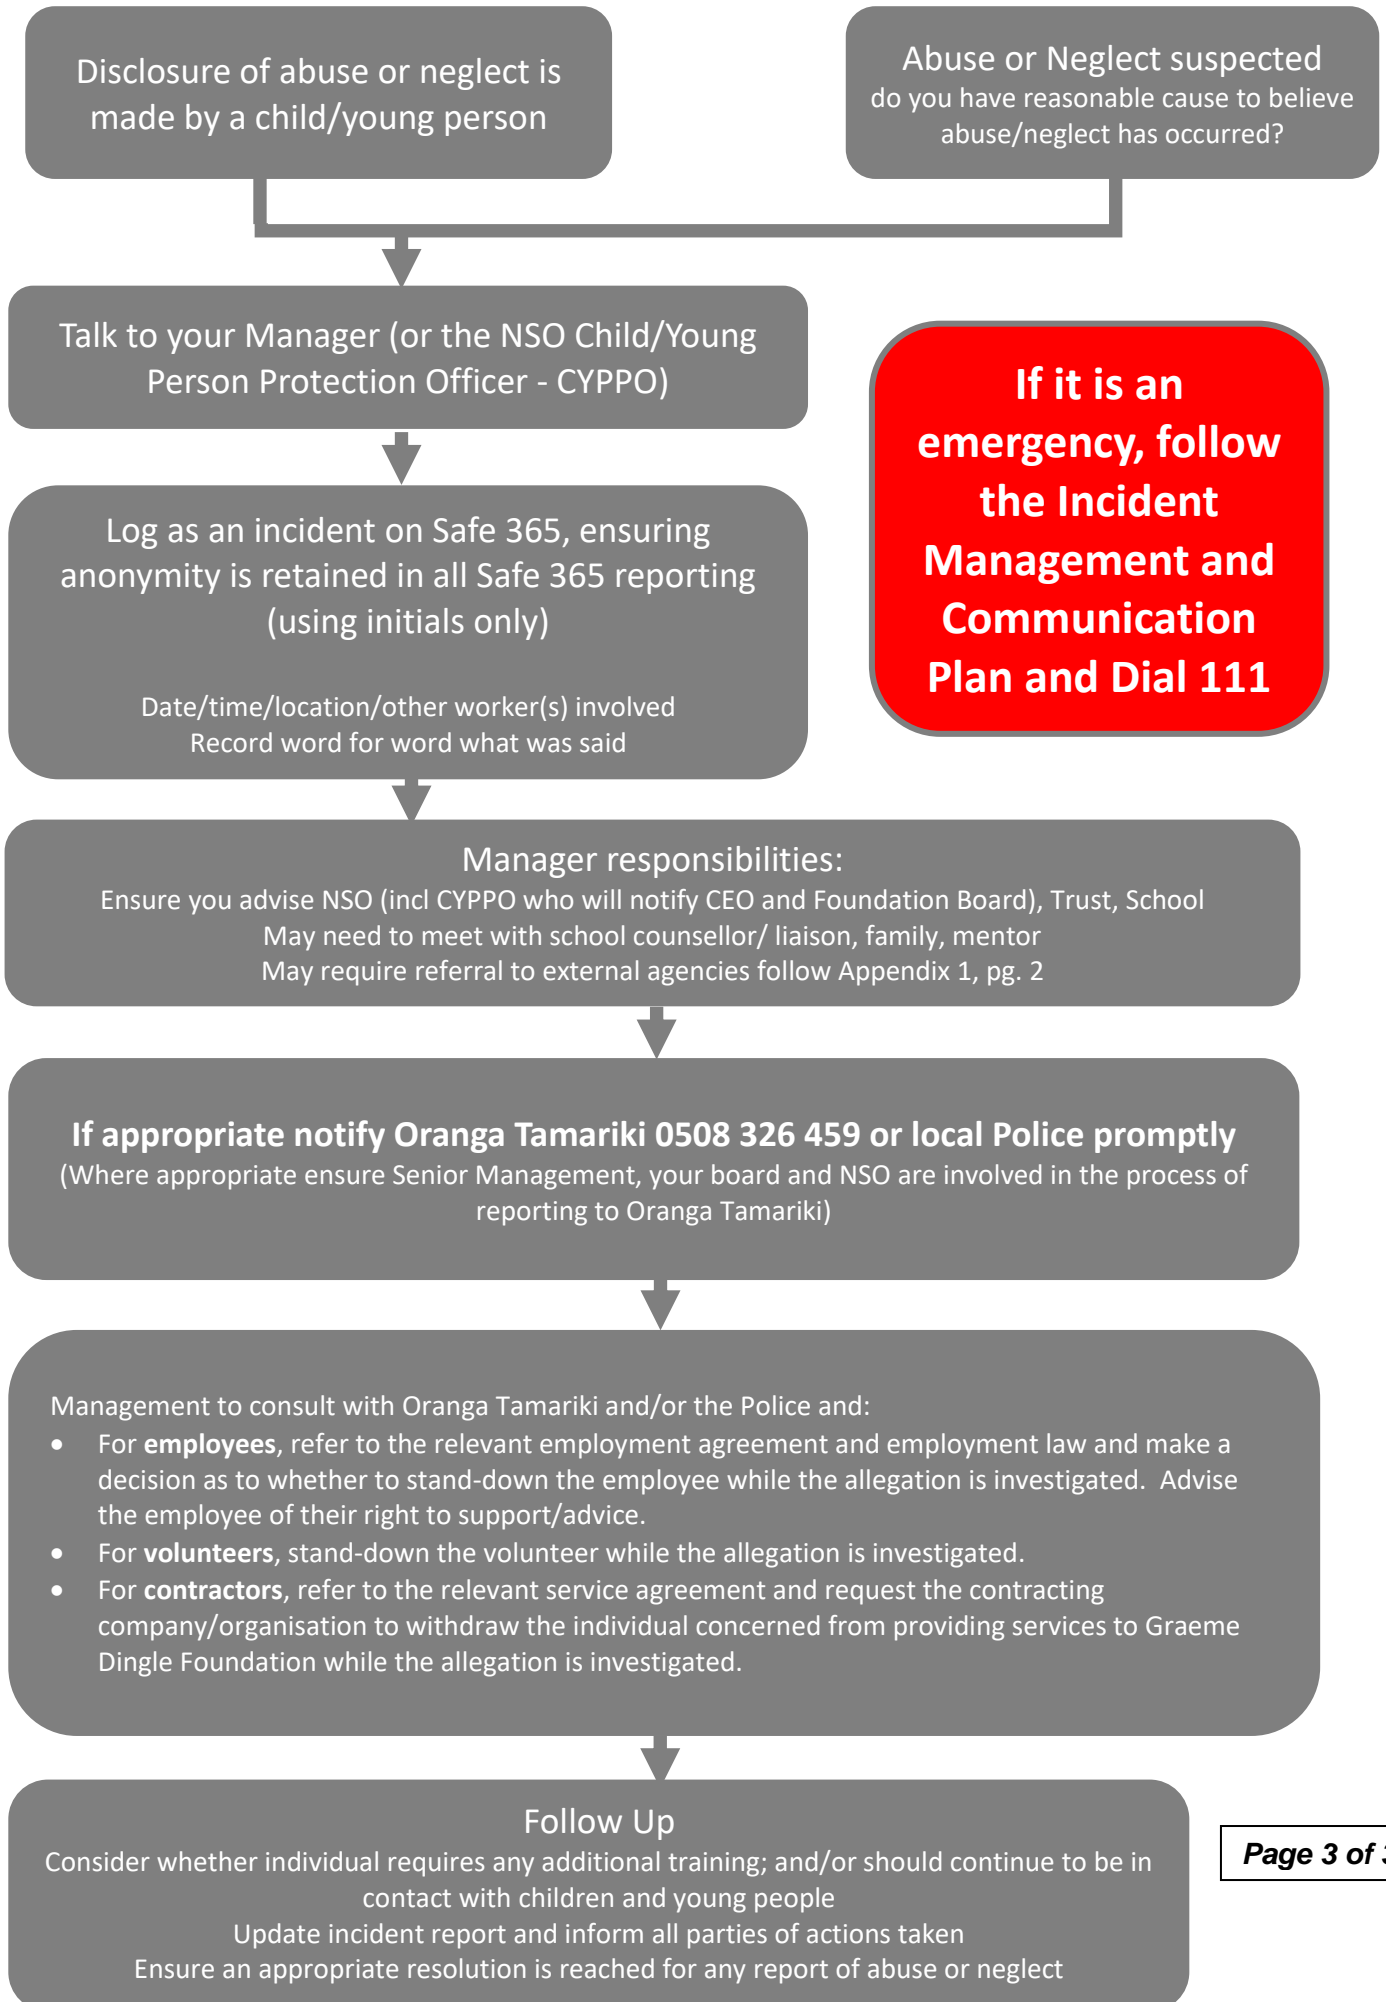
Disclosure of abuse or neglect is made by a child/young person

Abuse or Neglect suspected
do you have reasonable cause to believe abuse/neglect has occurred?

Talk to your Manager (or the NSO Child/Young Person Protection Officer - CYPPO)

If it is an emergency, follow the Incident Management and Communication Plan and Dial 111

Log as an incident on Safe 365, ensuring anonymity is retained in all Safe 365 reporting (using initials only)

Date/time/location/other worker(s) involved
Record word for word what was said

Manager responsibilities:
Ensure you advise NSO (incl CYPPO who will notify CEO and Foundation Board), Trust, School
May need to meet with school counsellor/ liaison, family, mentor
May require referral to external agencies follow Appendix 1, pg. 2

**If appropriate notify Oranga Tamariki 0508 326 459 or local Police promptly**
(Where appropriate ensure Senior Management, your board and NSO are involved in the process of reporting to Oranga Tamariki)

Management to consult with Oranga Tamariki and/or the Police and:
- For **employees**, refer to the relevant employment agreement and employment law and make a decision as to whether to stand-down the employee while the allegation is investigated. Advise the employee of their right to support/advice.
- For **volunteers**, stand-down the volunteer while the allegation is investigated.
- For **contractors**, refer to the relevant service agreement and request the contracting company/organisation to withdraw the individual concerned from providing services to Graeme Dingle Foundation while the allegation is investigated.

Follow Up
Consider whether individual requires any additional training; and/or should continue to be in contact with children and young people
Update incident report and inform all parties of actions taken
Ensure an appropriate resolution is reached for any report of abuse or neglect

Page 3 of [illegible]